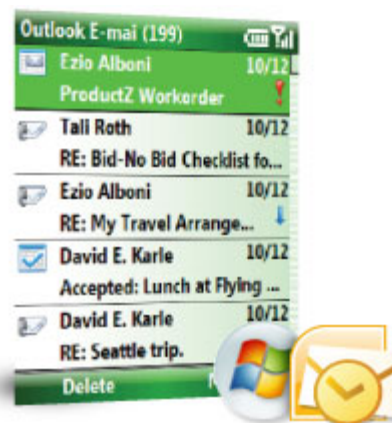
Outlook E-mai (199)

Ezio Alboni 10/12
ProductZ Workorder !

Tali Roth 10/12
RE: Bid-No Bid Checklist fo...

Ezio Alboni 10/12
RE: My Travel Arrange...

David E. Karle 10/12
Accepted: Lunch at Flying ...

David E. Karle 10/12
RE: Seattle trip.

Delete